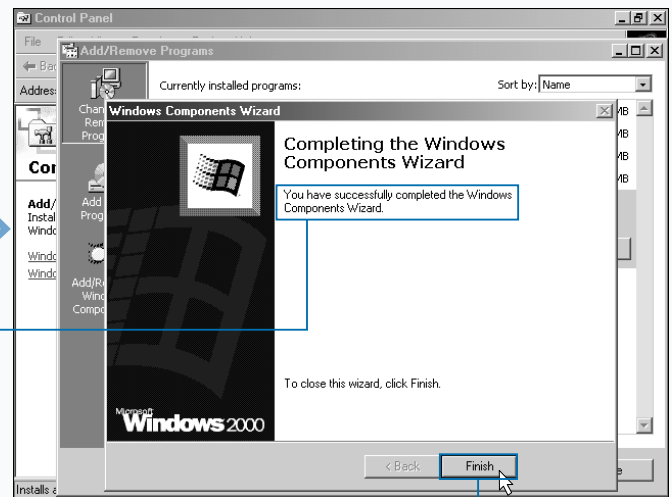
Control Panel

File

Bac

Address

Con

Add/
Instal
Windo

Windo
Windo

Installs a

Add/Remove Programs

Chan
Rem
Prog

Add
Prog

Add/Re
Wind
Compo

Currently installed programs:

Sort by: Name

MB
MB
MB
MB

e

Windows Components Wizard

Completing the Windows Components Wizard

You have successfully completed the Windows Components Wizard.

To close this wizard, click Finish.

Microsoft
Windows 2000

< Back

Finish